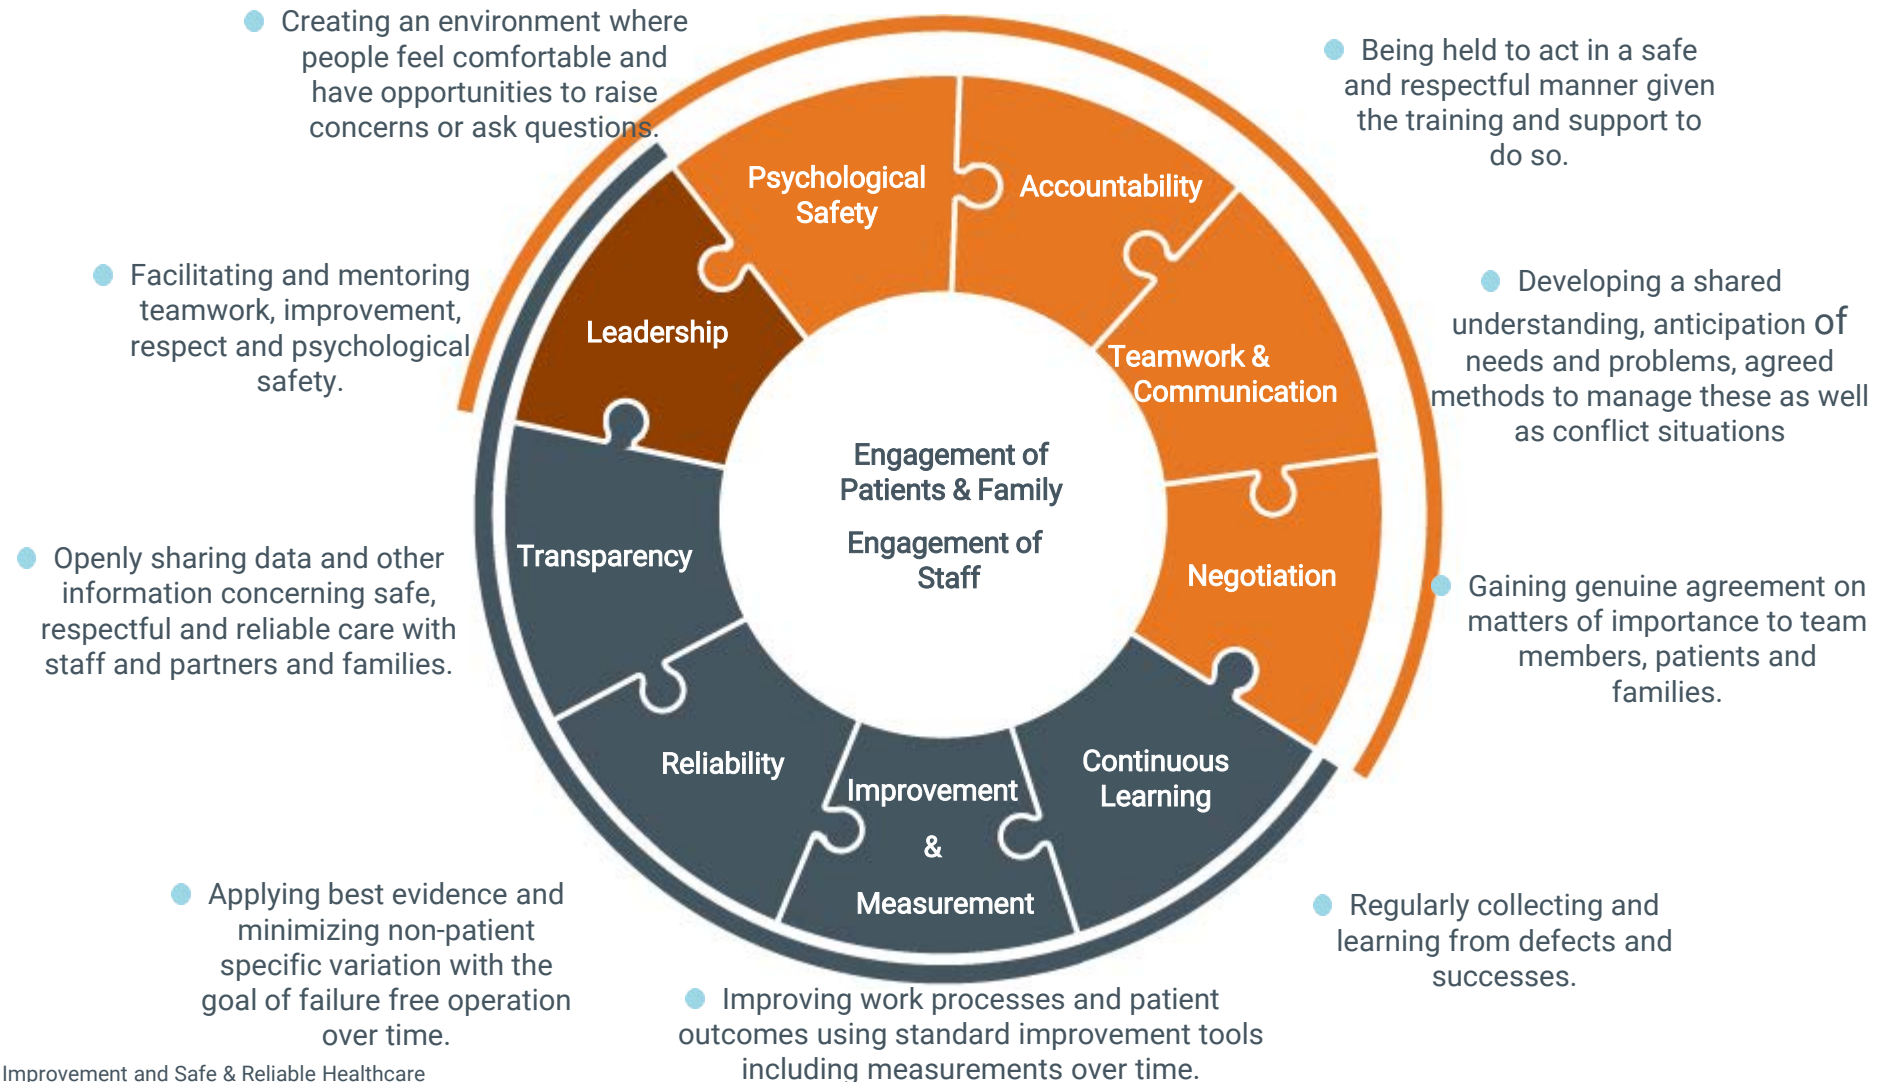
Creating an environment where people feel comfortable and have opportunities to raise concerns or ask questions.

Being held to act in a safe and respectful manner given the training and support to do so.

Facilitating and mentoring teamwork, improvement, respect and psychological safety.

Developing a shared understanding, anticipation of needs and problems, agreed methods to manage these as well as conflict situations

Psychological Safety

Accountability

Leadership

Teamwork & Communication

Engagement of Patients & Family

Engagement of Staff

Transparency

Negotiation

Openly sharing data and other information concerning safe, respectful and reliable care with staff and partners and families.

Gaining genuine agreement on matters of importance to team members, patients and families.

Reliability

Improvement & Measurement

Continuous Learning

Applying best evidence and minimizing non-patient specific variation with the goal of failure free operation over time.

Regularly collecting and learning from defects and successes.

Improving work processes and patient outcomes using standard improvement tools including measurements over time.

Improvement and Safe & Reliable Healthcare